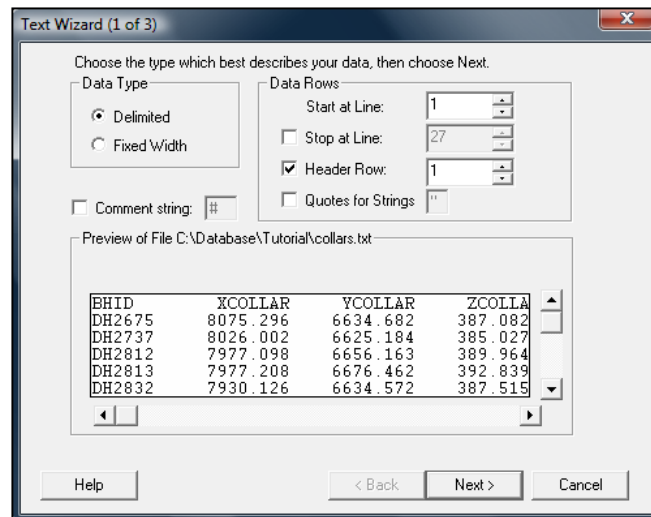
Text Wizard (1 of 3)

Choose the type which best describes your data, then choose Next.

Data Type
Delimited
Fixed Width

Data Rows
Start at Line: 1
Stop at Line: 27
Header Row: 1
Quotes for Strings "

Comment string: #

Preview of File C:\Database\Tutorial\collars.txt

| BHID | XCOLLAR | YCOLLAR | ZCOLLA |
|---|---|---|---|
| DH2675 | 8075.296 | 6634.682 | 387.082 |
| DH2737 | 8026.002 | 6625.184 | 385.027 |
| DH2812 | 7977.098 | 6656.163 | 389.964 |
| DH2813 | 7977.208 | 6676.462 | 392.839 |
| DH2832 | 7930.126 | 6634.572 | 387.515 |

Help
< Back
Next >
Cancel